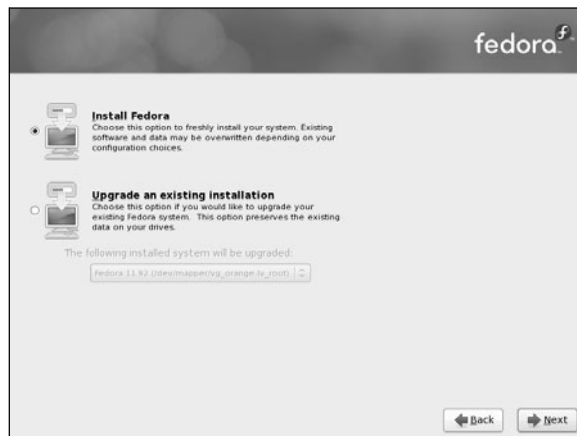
fedora

Install Fedora
Choose this option to freshly install your system. Existing software and data may be overwritten depending on your configuration choices.

Upgrade an existing installation
Choose this option if you would like to upgrade your existing Fedora system. This option preserves the existing data on your drives.

The following installed system will be upgraded:

Fedora 11.92 (/dev/mapper/vg_orange-lv_root)

Back
Next